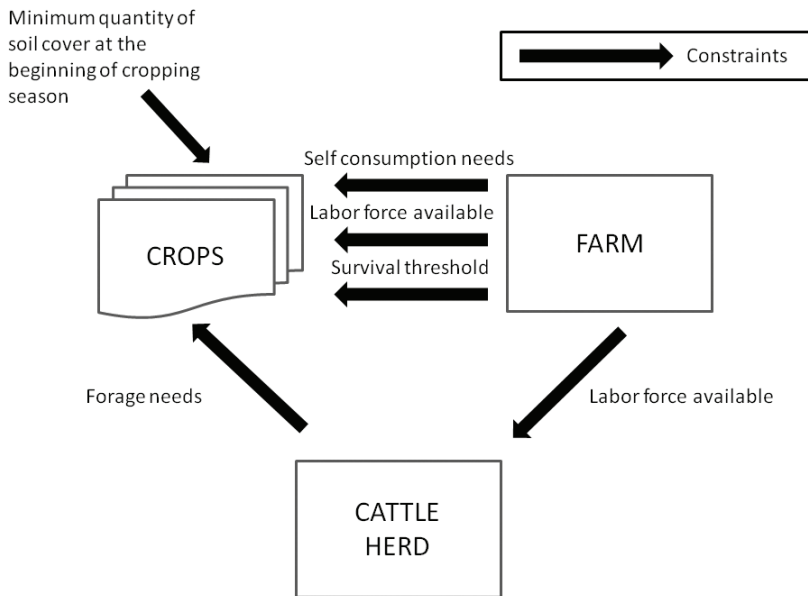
Minimum quantity of soil cover at the beginning of cropping season

Constraints

Self consumption needs

Labor force available

Survival threshold

CROPS

FARM

Forage needs

Labor force available

CATTLE HERD